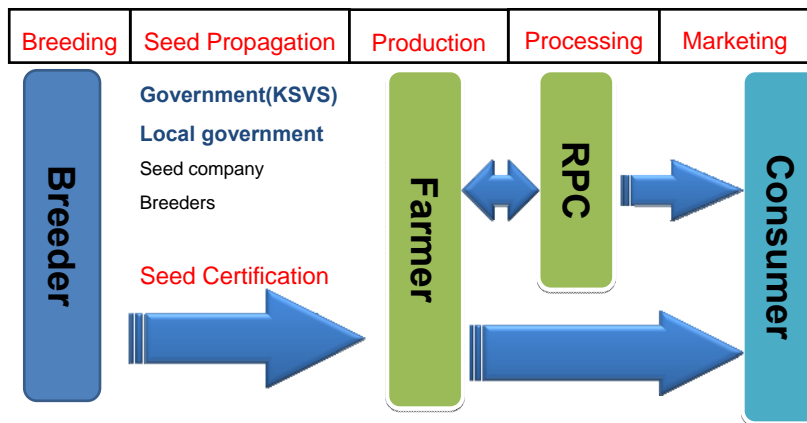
| Breeding | Seed Propagation | Production | Processing | Marketing |
|---|---|---|---|---|

Breeder

Government(KSVS)
Local government
Seed company
Breeders

Seed Certification

Farmer

RPC

Consumer